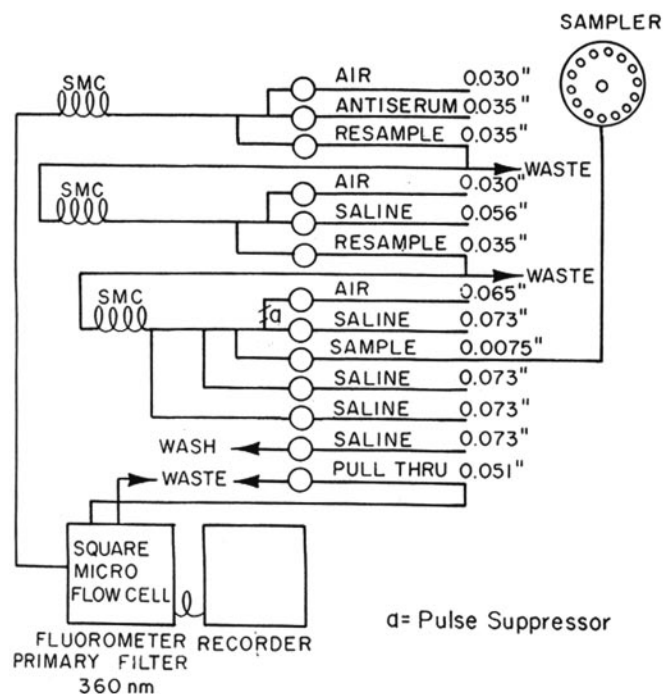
SAMPLER

SMC

AIR 0.030"
ANTISERUM 0.035"
RESAMPLE 0.035"

WASTE

SMC

AIR 0.030"
SALINE 0.056"
RESAMPLE 0.035"

WASTE

SMC

a

AIR 0.065"
SALINE 0.073"
SAMPLE 0.0075"
SALINE 0.073"
SALINE 0.073"
WASH SALINE 0.073"
WASTE PULL THRU 0.051"

SQUARE MICRO FLOW CELL

FLUOROMETER PRIMARY FILTER 360 nm

RECORDER

a= Pulse Suppressor